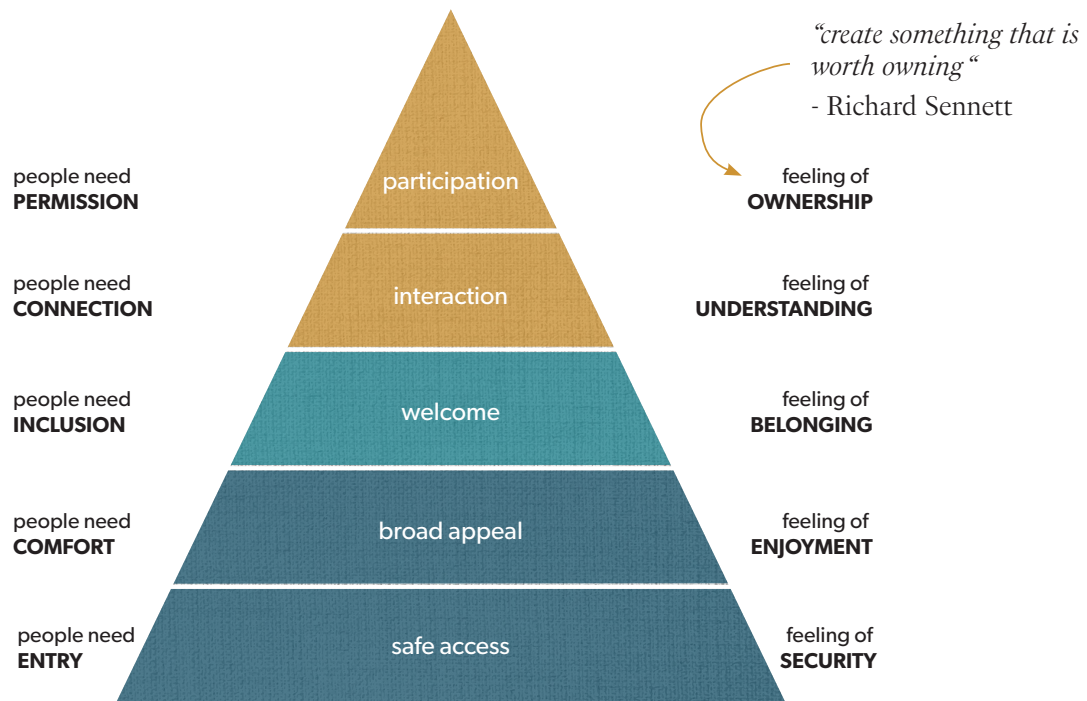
"create something that is worth owning"
- Richard Sennett

people need
PERMISSION

participation

feeling of
OWNERSHIP

people need
CONNECTION

interaction

feeling of
UNDERSTANDING

people need
INCLUSION

welcome

feeling of
BELONGING

people need
COMFORT

broad appeal

feeling of
ENJOYMENT

people need
ENTRY

safe access

feeling of
SECURITY